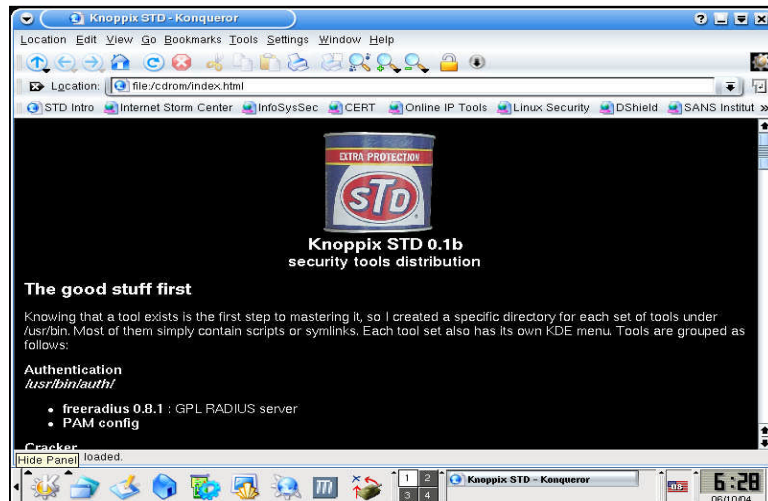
Knoppix STD - Konqueror

Location Edit View Go Bookmarks Tools Settings Window Help

Location: file:/cdrom/index.html

STD Intro Internet Storm Center InfoSysSec CERT Online IP Tools Linux Security DShield SANS Institut »

EXTRA PROTECTION

STD

Knoppix STD 0.1b
security tools distribution

The good stuff first

Knowing that a tool exists is the first step to mastering it, so I created a specific directory for each set of tools under /usr/bin. Most of them simply contain scripts or symlinks. Each tool set also has its own KDE menu. Tools are grouped as follows:

Authentication
/usr/bin/auth/

- freeradius 0.8.1 : GPL RADIUS server
- PAM config

Cracker

Hide Panel loaded.

1 2 3 4

Knoppix STD - Konqueror

US

6:28
06/10/04